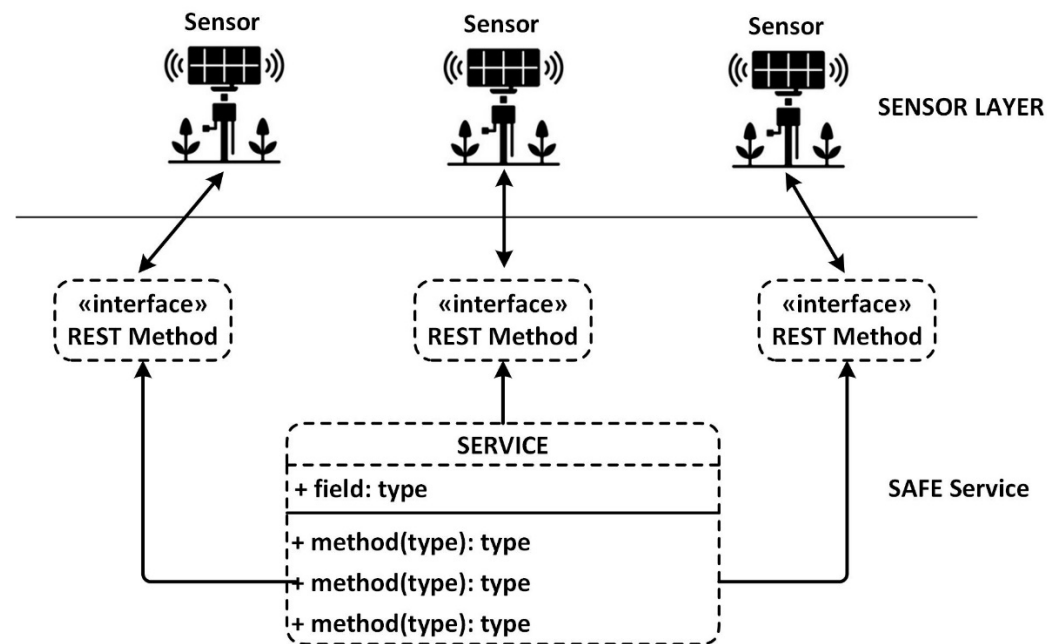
Sensor

Sensor

Sensor

SENSOR LAYER

«interface»
REST Method

«interface»
REST Method

«interface»
REST Method

SERVICE

+ field: type

+ method(type): type
+ method(type): type
+ method(type): type

SAFE Service